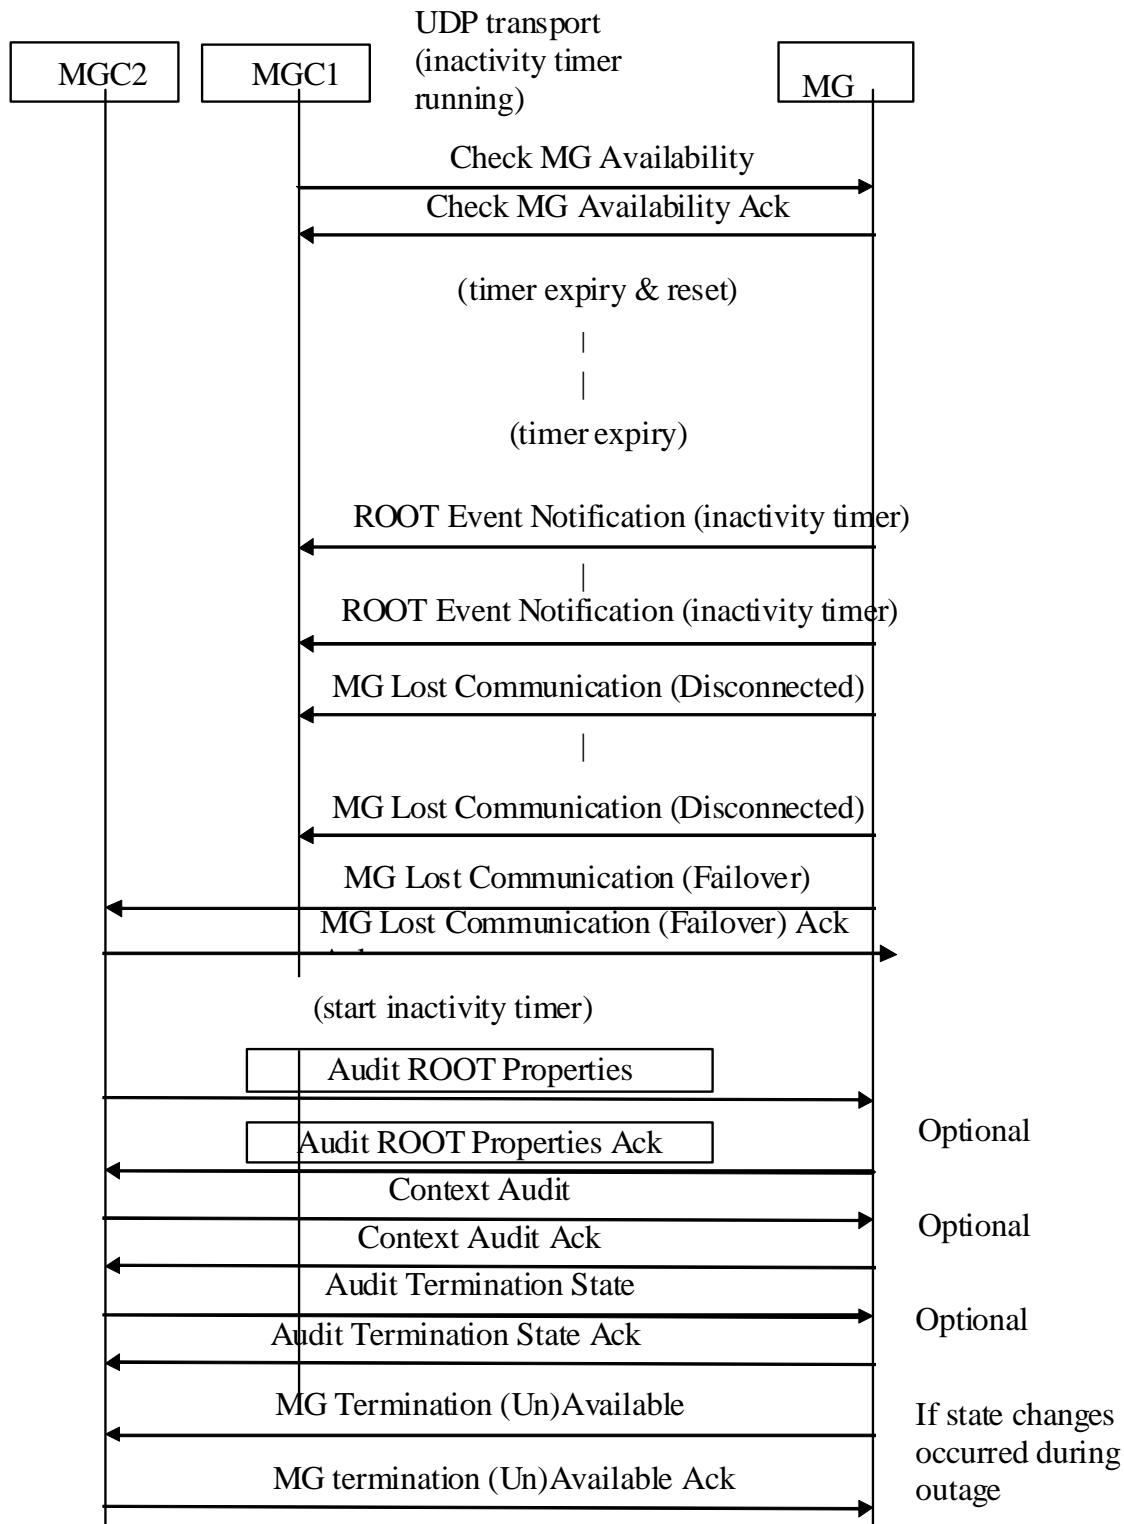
UDP transport (inactivity timer running)

MGC2

MGC1

MG

Check MG Availability

Check MG Availability Ack

(timer expiry & reset)

(timer expiry)

ROOT Event Notification (inactivity timer)

ROOT Event Notification (inactivity timer)

MG Lost Communication (Disconnected)

MG Lost Communication (Disconnected)

MG Lost Communication (Failover)

MG Lost Communication (Failover) Ack

(start inactivity timer)

Audit ROOT Properties

Optional

Audit ROOT Properties Ack

Context Audit

Optional

Context Audit Ack

Audit Termination State

Optional

Audit Termination State Ack

MG Termination (Un)Available

If state changes occurred during outage

MG termination (Un)Available Ack